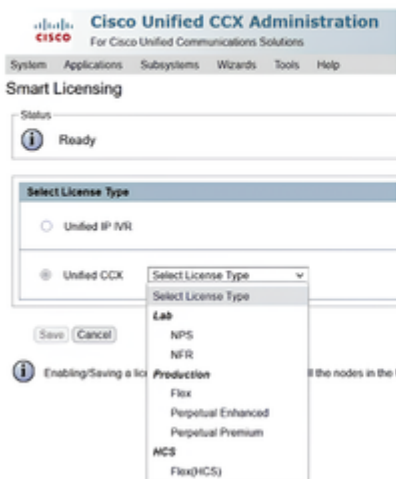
cisco Cisco Unified CCX Administration
For Cisco Unified Communications Solutions

System Applications Subsystems Wizards Tools Help

Smart Licensing

Status

Ready

Select License Type

Unified IP IVR

Unified CCX Select License Type

Select License Type
Lab
NPS
NFR
Production
Flex
Perpetual Enhanced
Perpetual Premium
HCS
Flex(HCS)

Save Cancel

Enabling/Saving a lic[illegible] ll the nodes in the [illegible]